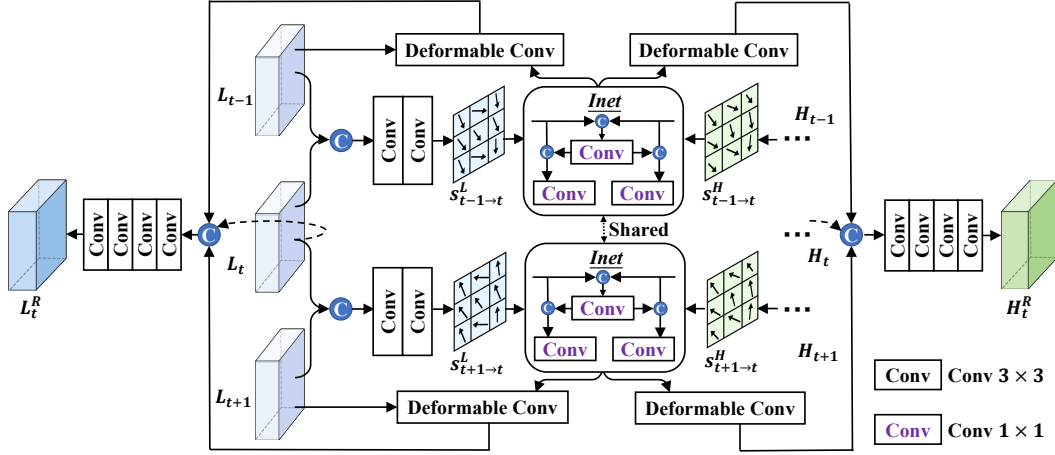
Deformable Conv

Deformable Conv

$L_{t-1}$

C

Conv

Conv

$s^L_{t-1\to t}$

Inet

C

C

Conv

C

Conv

Conv

$s^H_{t-1\to t}$

$H_{t-1}$

···

Conv

Conv

Conv

Conv

C

$L_t$

Shared

···

C

$H_t$

Conv

Conv

Conv

Conv

$L^R_t$

C

Conv

Conv

Inet

C

C

Conv

C

Conv

Conv

···

$H^R_t$

$s^L_{t+1\to t}$

$s^H_{t+1\to t}$

$H_{t+1}$

$L_{t+1}$

Deformable Conv

Deformable Conv

Conv Conv $3\times3$

Conv Conv $1\times1$